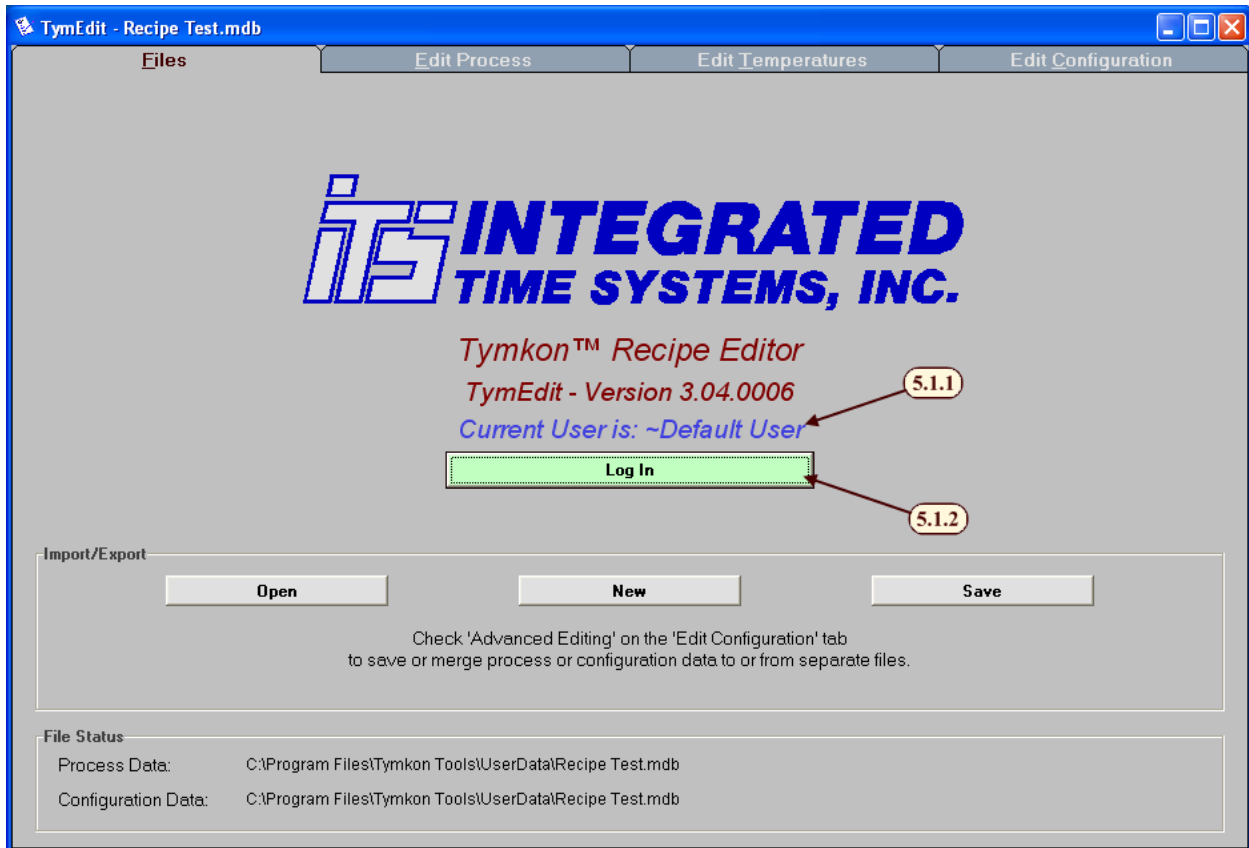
TymEdit - Recipe Test.mdb

Files | Edit Process | Edit Temperatures | Edit Configuration

ITS INTEGRATED TIME SYSTEMS, INC.

Tymkon™ Recipe Editor

TymEdit - Version 3.04.0006

5.1.1

Current User is: ~Default User

Log In

5.1.2

Import/Export

Open

New

Save

Check 'Advanced Editing' on the 'Edit Configuration' tab to save or merge process or configuration data to or from separate files.

File Status

Process Data: C:\Program Files\Tymkon Tools\UserData\Recipe Test.mdb

Configuration Data: C:\Program Files\Tymkon Tools\UserData\Recipe Test.mdb